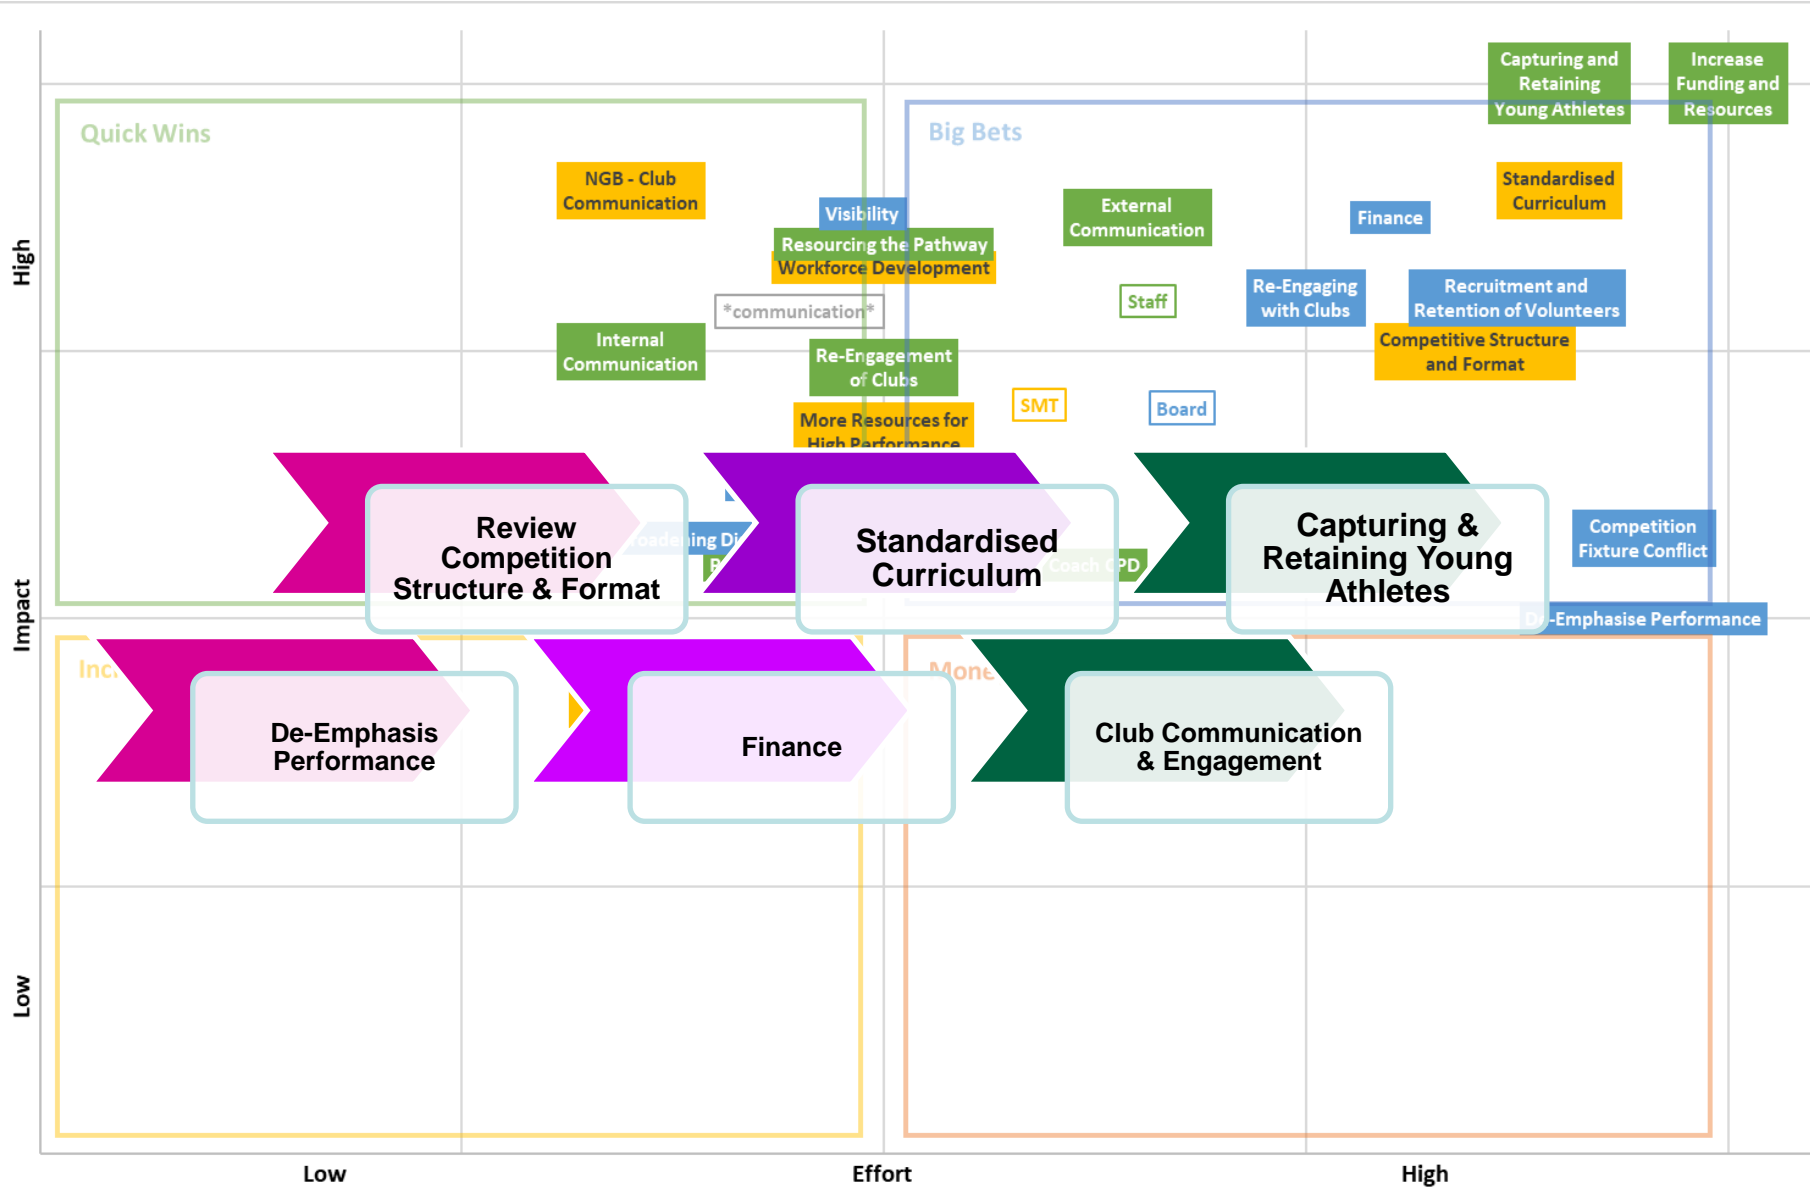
Capturing and Retaining Young Athletes

Increase Funding and Resources

Quick Wins

Big Bets

NGB - Club Communication

Visibility

Resourcing the Pathway

Workforce Development

External Communication

Finance

Standardised Curriculum

*communication*

Staff

Re-Engaging with Clubs

Recruitment and Retention of Volunteers

Internal Communication

Re-Engagement of Clubs

Competitive Structure and Format

SMT

Board

More Resources for High Performance

Review Competition Structure & Format

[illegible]oadening Di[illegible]

Standardised Curriculum

Coach CPD

Capturing & Retaining Young Athletes

Competition Fixture Conflict

De-Emphasise Performance

Inc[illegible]

Mone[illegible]

De-Emphasis Performance

Finance

Club Communication & Engagement

High

Impact

Low

Low

Effort

High